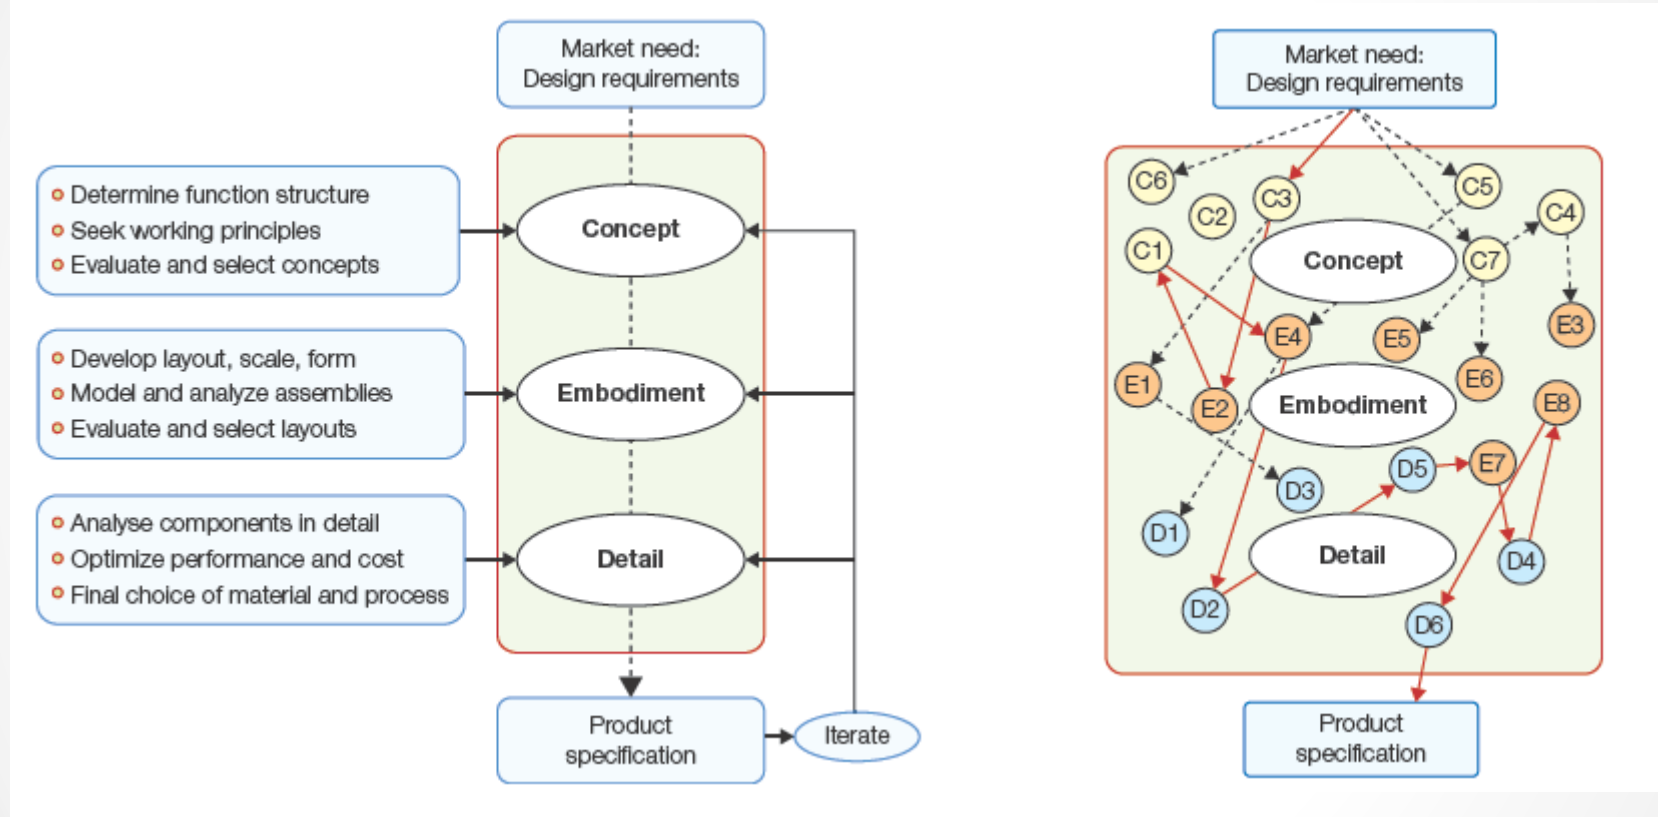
Market need:
Design requirements

Determine function structure
Seek working principles
Evaluate and select concepts

Concept

Develop layout, scale, form
Model and analyze assemblies
Evaluate and select layouts

Embodiment

Analyse components in detail
Optimize performance and cost
Final choice of material and process

Detail

Product specification

Iterate

Market need:
Design requirements

C6 C2 C3 C5 C4 C1 C7

Concept

E4 E5 E3 E1 E2 E6 E8

Embodiment

D5 E7 D3 D1

Detail

D4 D2 D6

Product specification